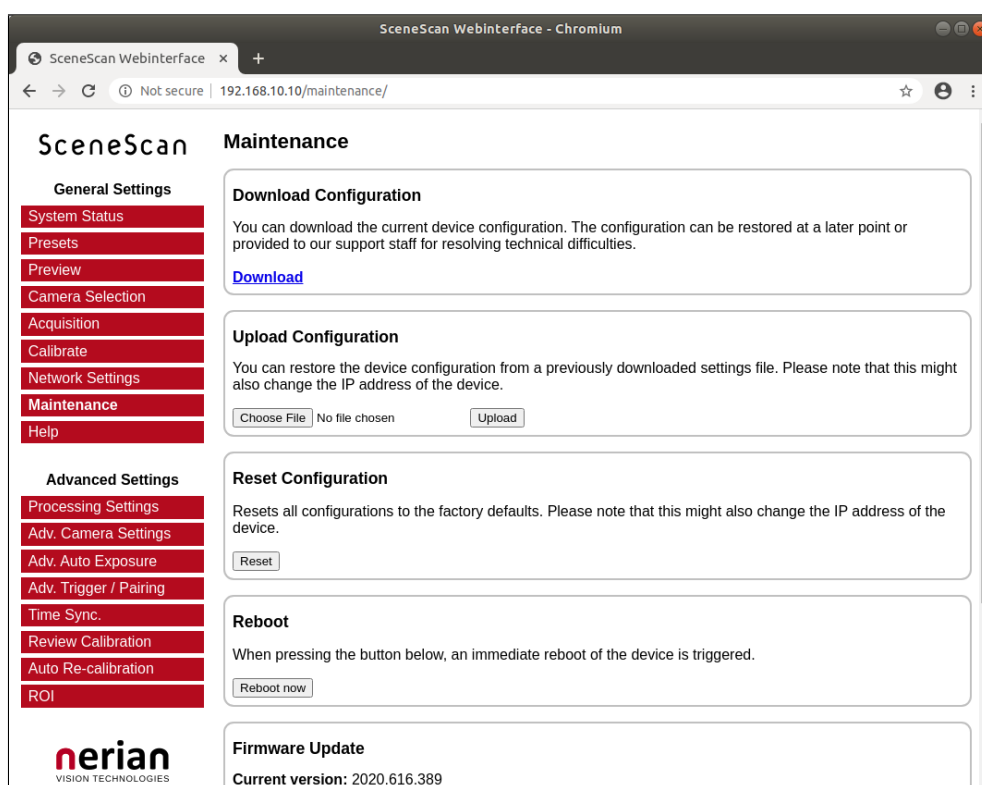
SceneScan Webinterface - Chromium

SceneScan Webinterface ×
+

Not secure | 192.168.10.10/maintenance/

SceneScan

General Settings
System Status
Presets
Preview
Camera Selection
Acquisition
Calibrate
Network Settings
Maintenance
Help

Advanced Settings
Processing Settings
Adv. Camera Settings
Adv. Auto Exposure
Adv. Trigger / Pairing
Time Sync.
Review Calibration
Auto Re-calibration
ROI

nerian
VISION TECHNOLOGIES

Maintenance

Download Configuration

You can download the current device configuration. The configuration can be restored at a later point or provided to our support staff for resolving technical difficulties.

Download

Upload Configuration

You can restore the device configuration from a previously downloaded settings file. Please note that this might also change the IP address of the device.

Choose File No file chosen Upload

Reset Configuration

Resets all configurations to the factory defaults. Please note that this might also change the IP address of the device.

Reset

Reboot

When pressing the button below, an immediate reboot of the device is triggered.

Reboot now

Firmware Update

Current version: 2020.616.389